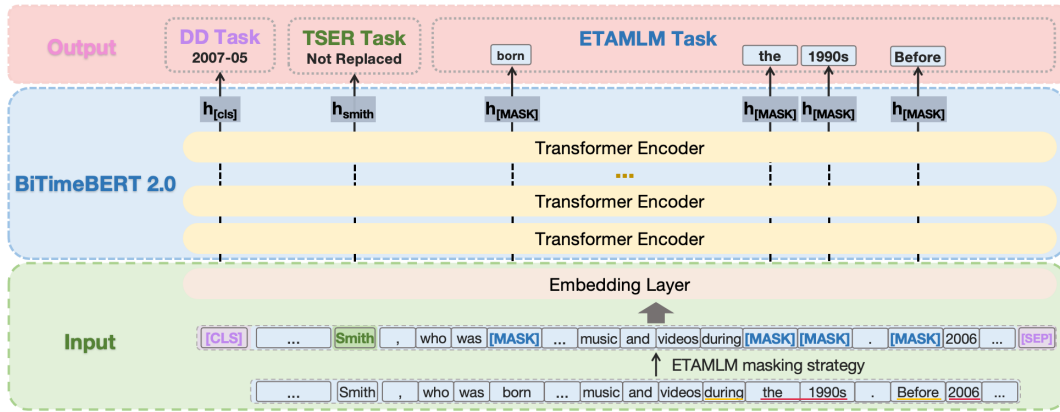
Output

DD Task
2007-05

TSER Task
Not Replaced

ETAMLM Task

born

the

1990s

Before

$h_{[cls]}$

$h_{smith}$

$h_{[MASK]}$

$h_{[MASK]}$

$h_{[MASK]}$

$h_{[MASK]}$

BiTimeBERT 2.0

Transformer Encoder

...

Transformer Encoder

Transformer Encoder

Embedding Layer

Input

[CLS] ... Smith , who was [MASK] ... music and videos during [MASK] [MASK] . [MASK] 2006 ... [SEP]

ETAMLM masking strategy

... Smith , who was born ... music and videos during the 1990s . Before 2006 ...